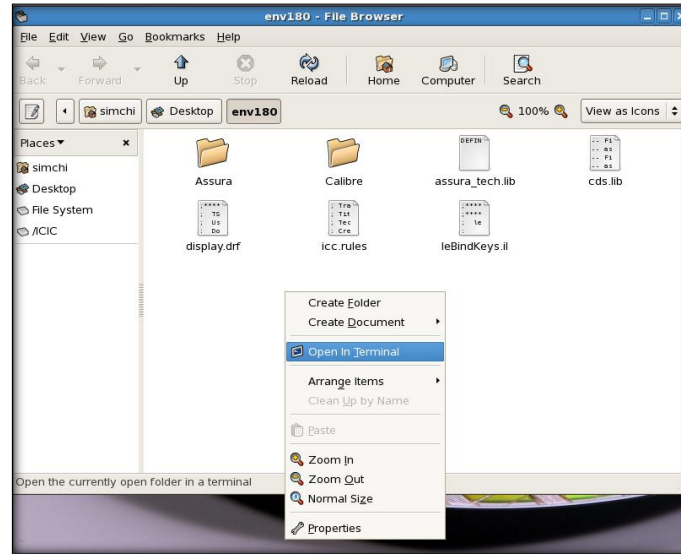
env180 - File Browser

File Edit View Go Bookmarks Help

Back Forward Up Stop Reload Home Computer Search

simchi Desktop env180 100% View as Icons

Places ▾ ×
simchi
Desktop
File System
/ICIC

Assura
Calibre
assura_tech.lib
cds.lib
display.drf
icc.rules
leBindKeys.il

Create Folder
Create Document
Open In Terminal
Arrange Items
Clean Up by Name
Paste
Zoom In
Zoom Out
Normal Size
Properties

Open the currently open folder in a terminal